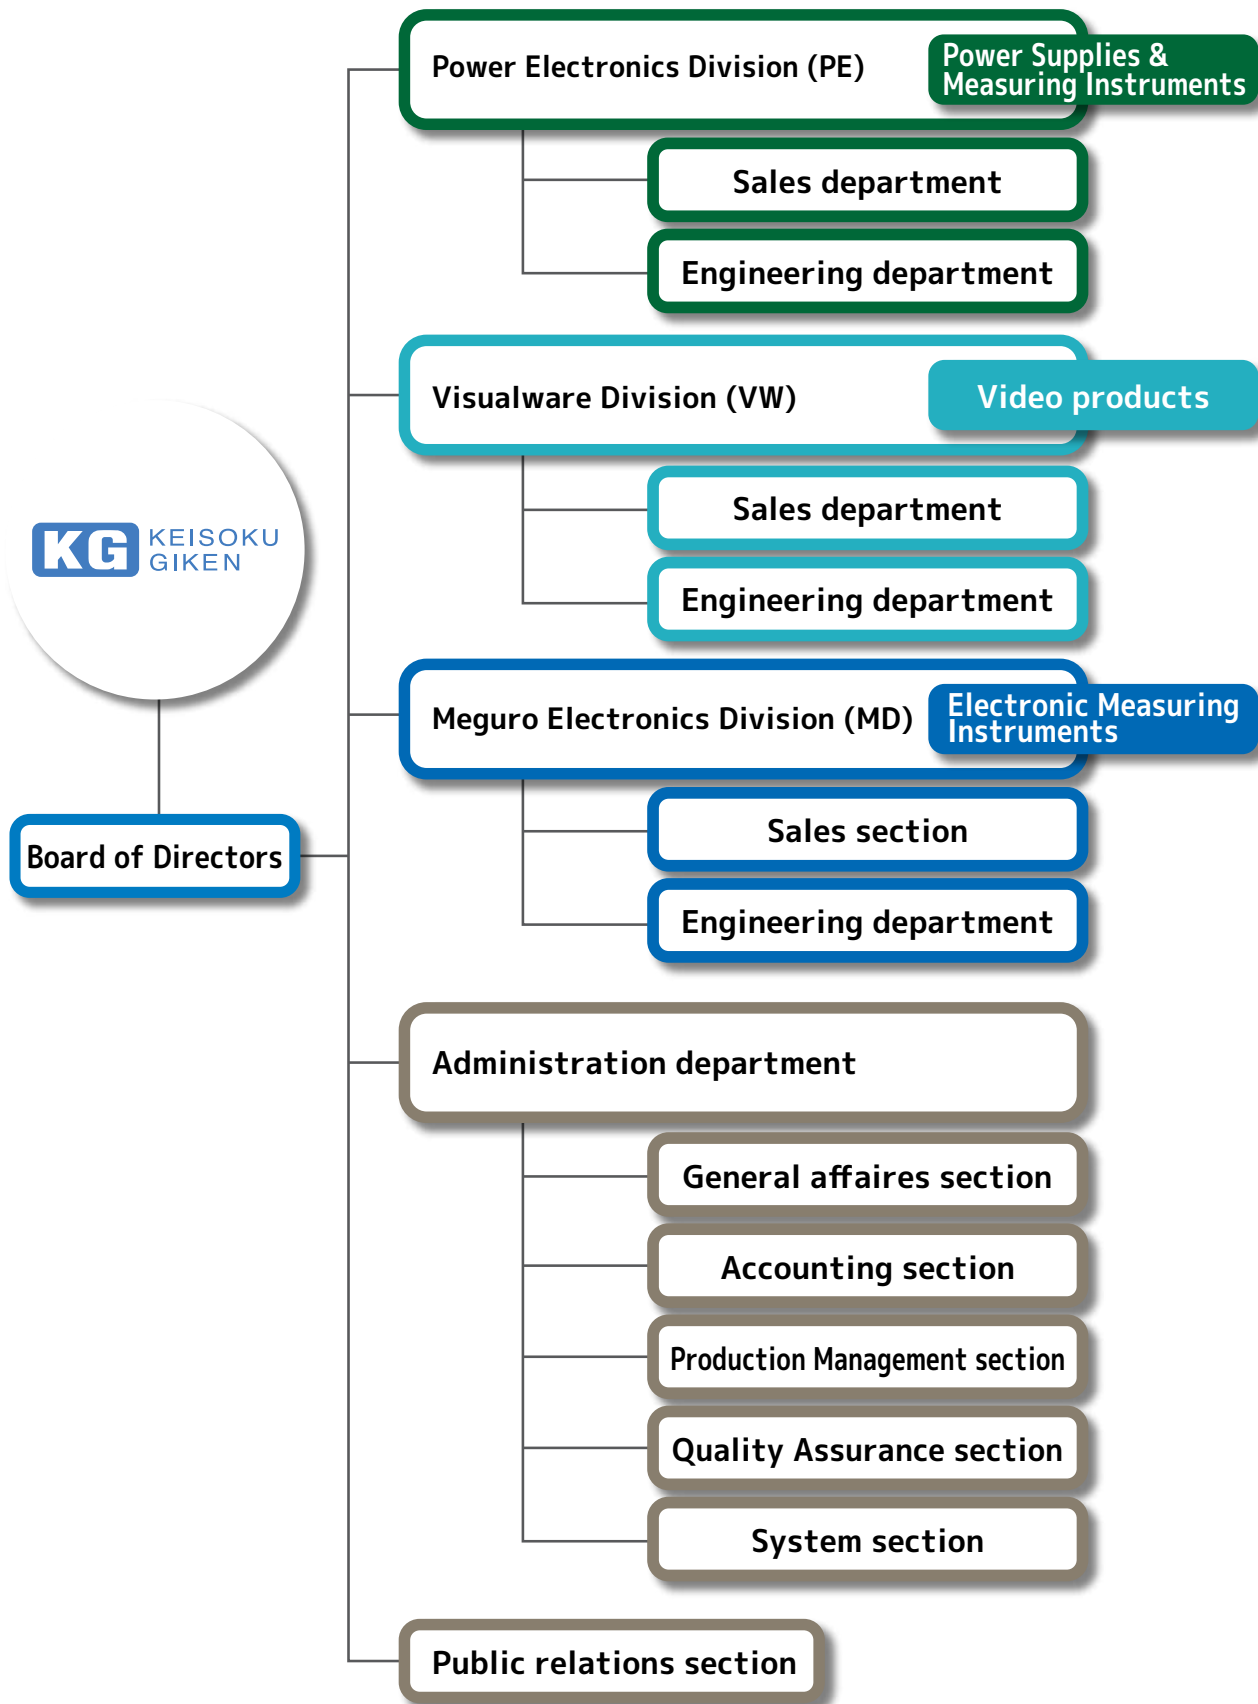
KG KEISOKU GIKEN

Board of Directors

Power Electronics Division (PE)

Power Supplies & Measuring Instruments

Sales department

Engineering department

Visualware Division (VW)

Video products

Sales department

Engineering department

Meguro Electronics Division (MD)

Electronic Measuring Instruments

Sales section

Engineering department

Administration department

General affaires section

Accounting section

Production Management section

Quality Assurance section

System section

Public relations section